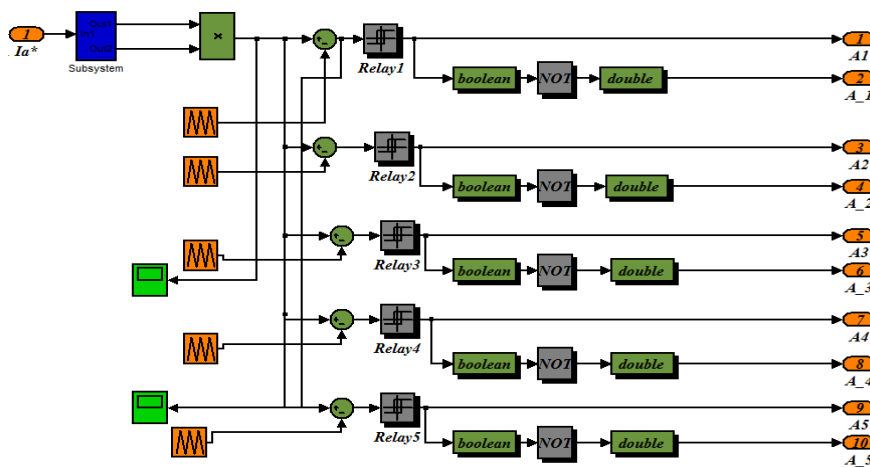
1
Ia*
In1
Out1
Out2
Subsystem
×
Relay1
boolean
NOT
double
1
A1
2
A_1
Relay2
boolean
NOT
double
3
A2
4
A_2
Relay3
boolean
NOT
double
5
A3
6
A_3
Relay4
boolean
NOT
double
7
A4
8
A_4
Relay5
boolean
NOT
double
9
A5
10
A_5